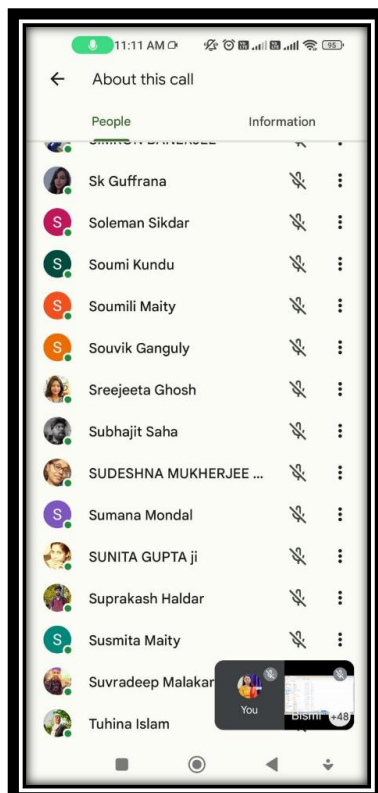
11:11 AM 95

About this call

People

Information

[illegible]

Sk Guffrana

S Soleman Sikdar

S Soumi Kundu

S Soumili Maity

S Souvik Ganguly

Sreejeeta Ghosh

Subhajit Saha

SUDESHNA MUKHERJEE ...

S Sumana Mondal

SUNITA GUPTA ji

Suprakash Haldar

S Susmita Maity

Suvradeep Malakar

Tuhina Islam

You

Bismi

+48